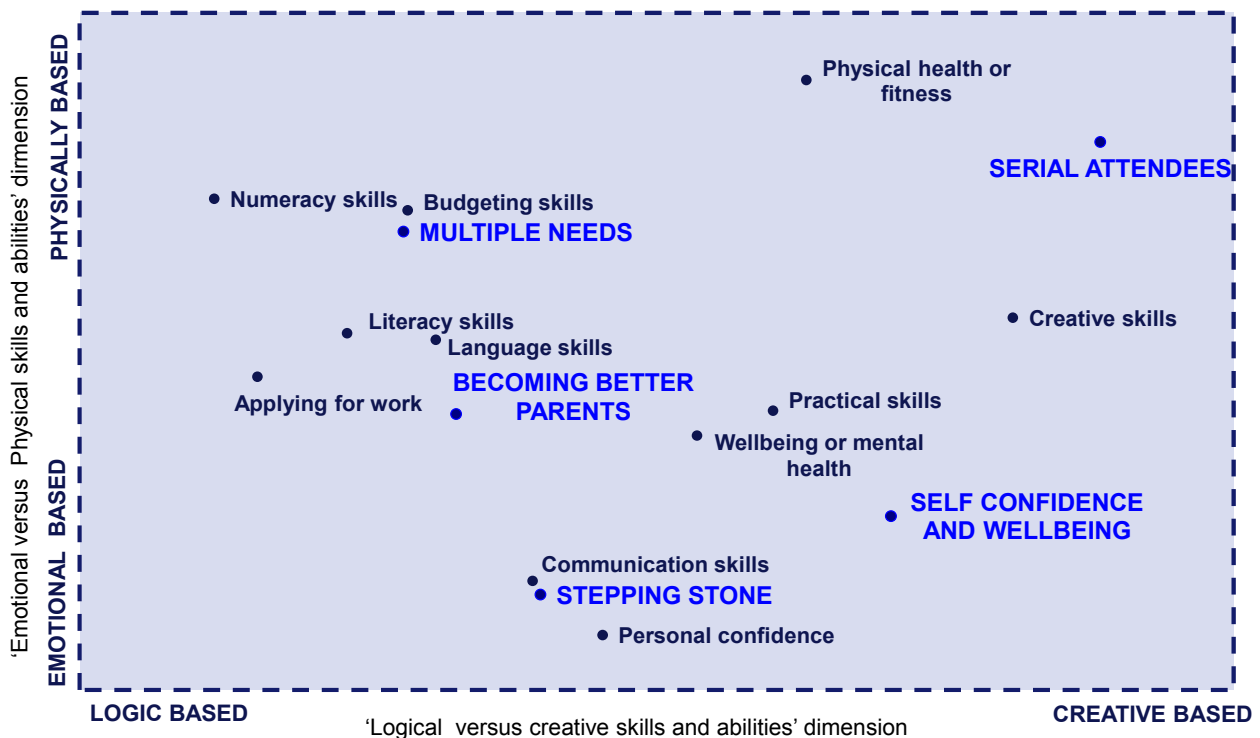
‘Emotional versus Physical skills and abilities’ dirmension

PHYSICALLY BASED

EMOTIONAL BASED

Physical health or fitness

SERIAL ATTENDEES

Numeracy skills

Budgeting skills

MULTIPLE NEEDS

Literacy skills

Language skills

Creative skills

Applying for work

BECOMING BETTER PARENTS

Practical skills

Wellbeing or mental health

SELF CONFIDENCE AND WELLBEING

Communication skills

STEPPING STONE

Personal confidence

LOGIC BASED

‘Logical versus creative skills and abilities’ dimension

CREATIVE BASED